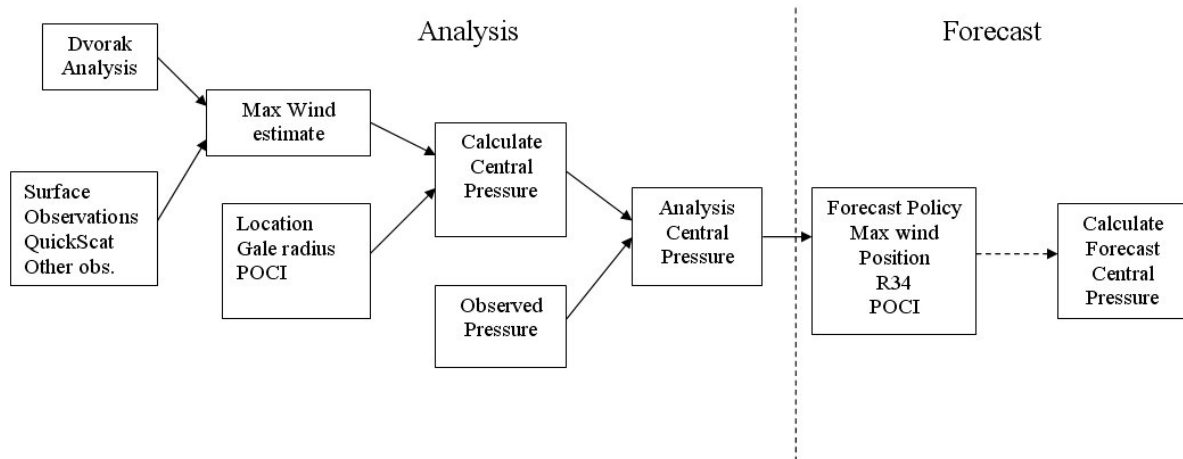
Analysis

Forecast

Dvorak Analysis

Surface Observations QuickScat Other obs.

Max Wind estimate

Location Gale radius POCI

Calculate Central Pressure

Observed Pressure

Analysis Central Pressure

Forecast Policy Max wind Position R34 POCI

Calculate Forecast Central Pressure